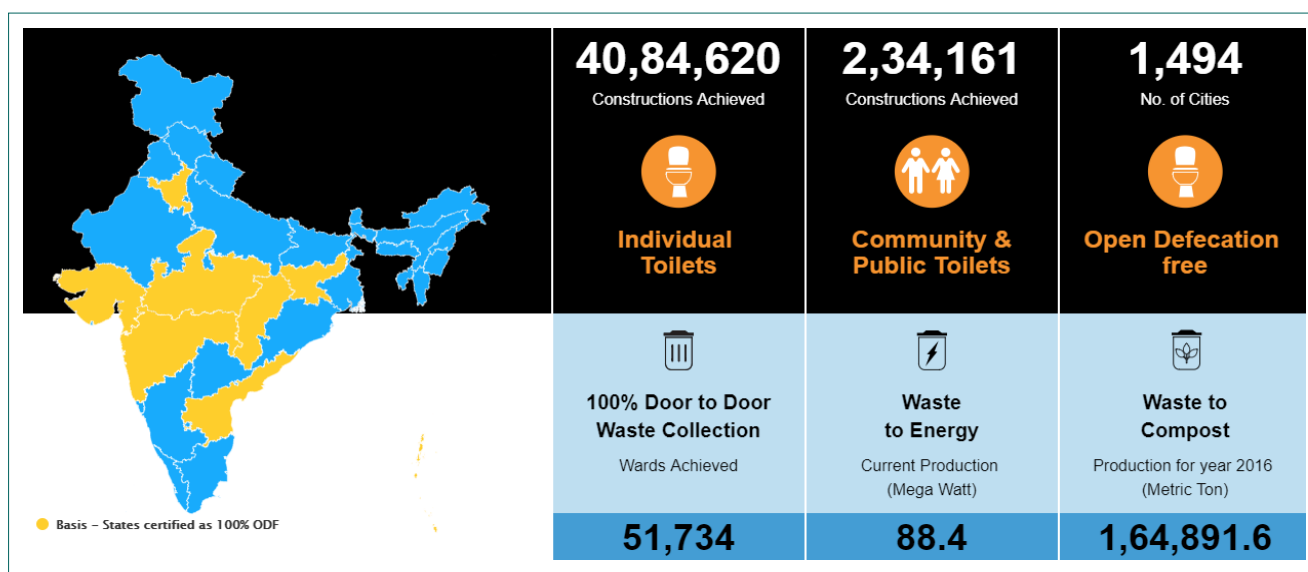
Basis - States certified as 100% ODF

40,84,620
Constructions Achieved
Individual Toilets

2,34,161
Constructions Achieved
Community & Public Toilets

1,494
No. of Cities
Open Defecation free

100% Door to Door Waste Collection
Wards Achieved
51,734

Waste to Energy
Current Production (Mega Watt)
88.4

Waste to Compost
Production for year 2016 (Metric Ton)
1,64,891.6